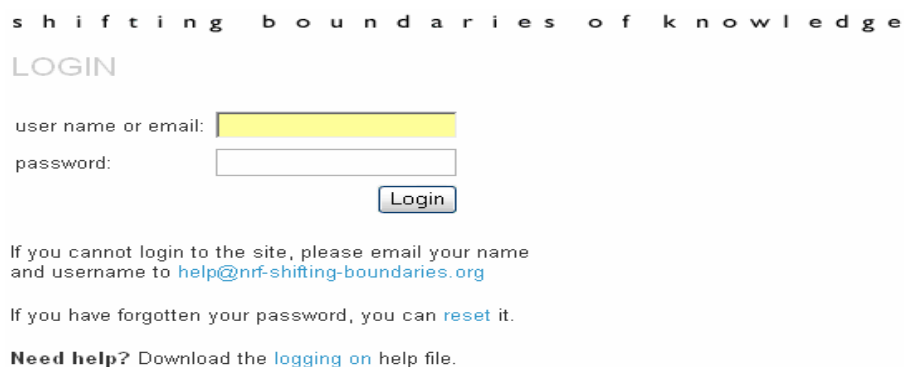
shifting boundaries of knowledge

LOGIN

user name or email:

password:

Login

If you cannot login to the site, please email your name and username to help@nrf-shifting-boundaries.org

If you have forgotten your password, you can reset it.

Need help? Download the logging on help file.